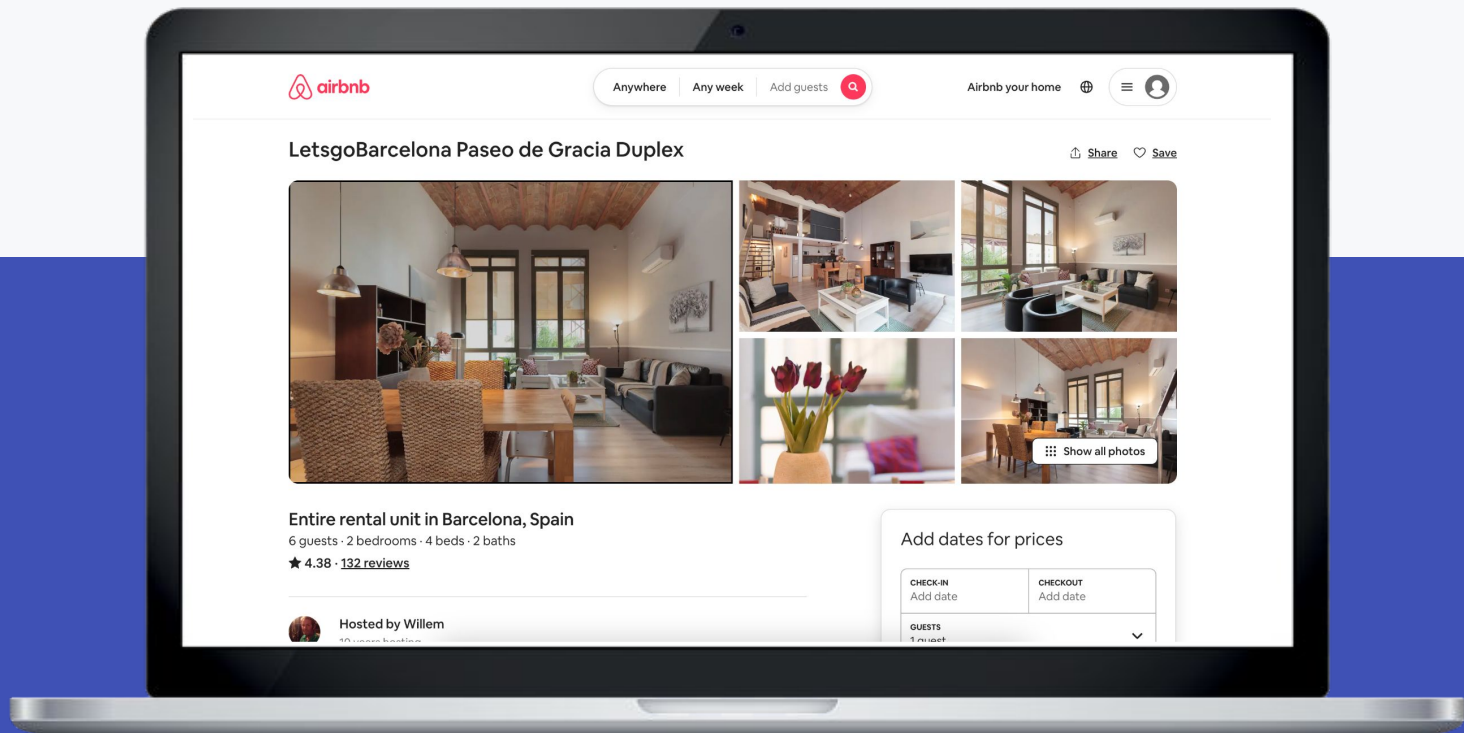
airbnb

Anywhere | Any week | Add guests

Airbnb your home

LetsgoBarcelona Paseo de Gracia Duplex

Share Save

Show all photos

Entire rental unit in Barcelona, Spain
6 guests · 2 bedrooms · 4 beds · 2 baths
★ 4.38 · 132 reviews

Hosted by Willem
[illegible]

Add dates for prices

CHECK-IN
Add date

CHECKOUT
Add date

GUESTS
1 guest